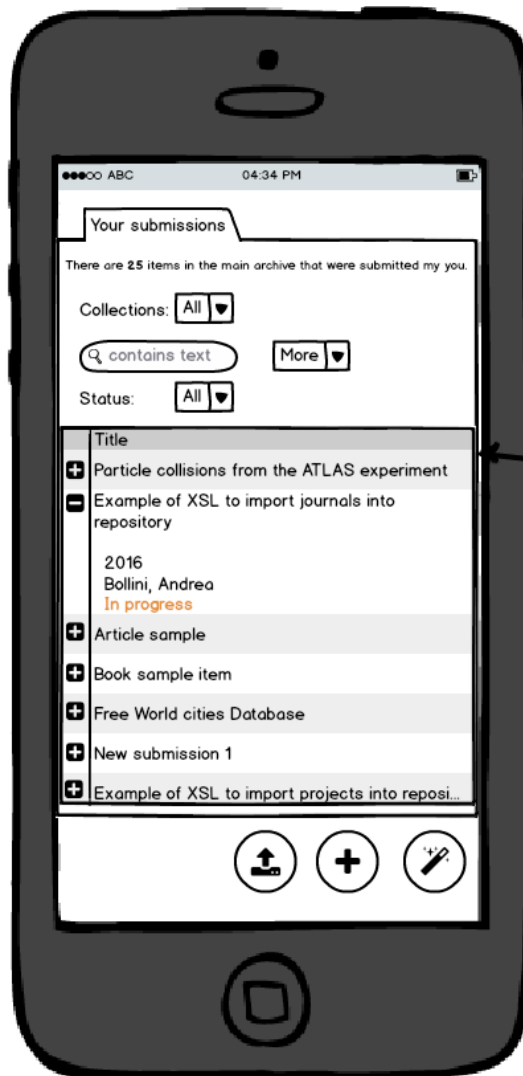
ABC 04:34 PM

Your submissions

There are **25** items in the main archive that were submitted my you.

Collections: All

contains text

More

Status: All

| | Title |
|---|---|
| + | Particle collisions from the ATLAS experiment |
| − | Example of XSL to import journals into repository<br><br>2016<br>Bollini, Andrea<br>In progress |
| + | Article sample |
| + | Book sample item |
| + | Free World cities Database |
| + | New submission 1 |
| + | Example of XSL to import projects into reposi... |